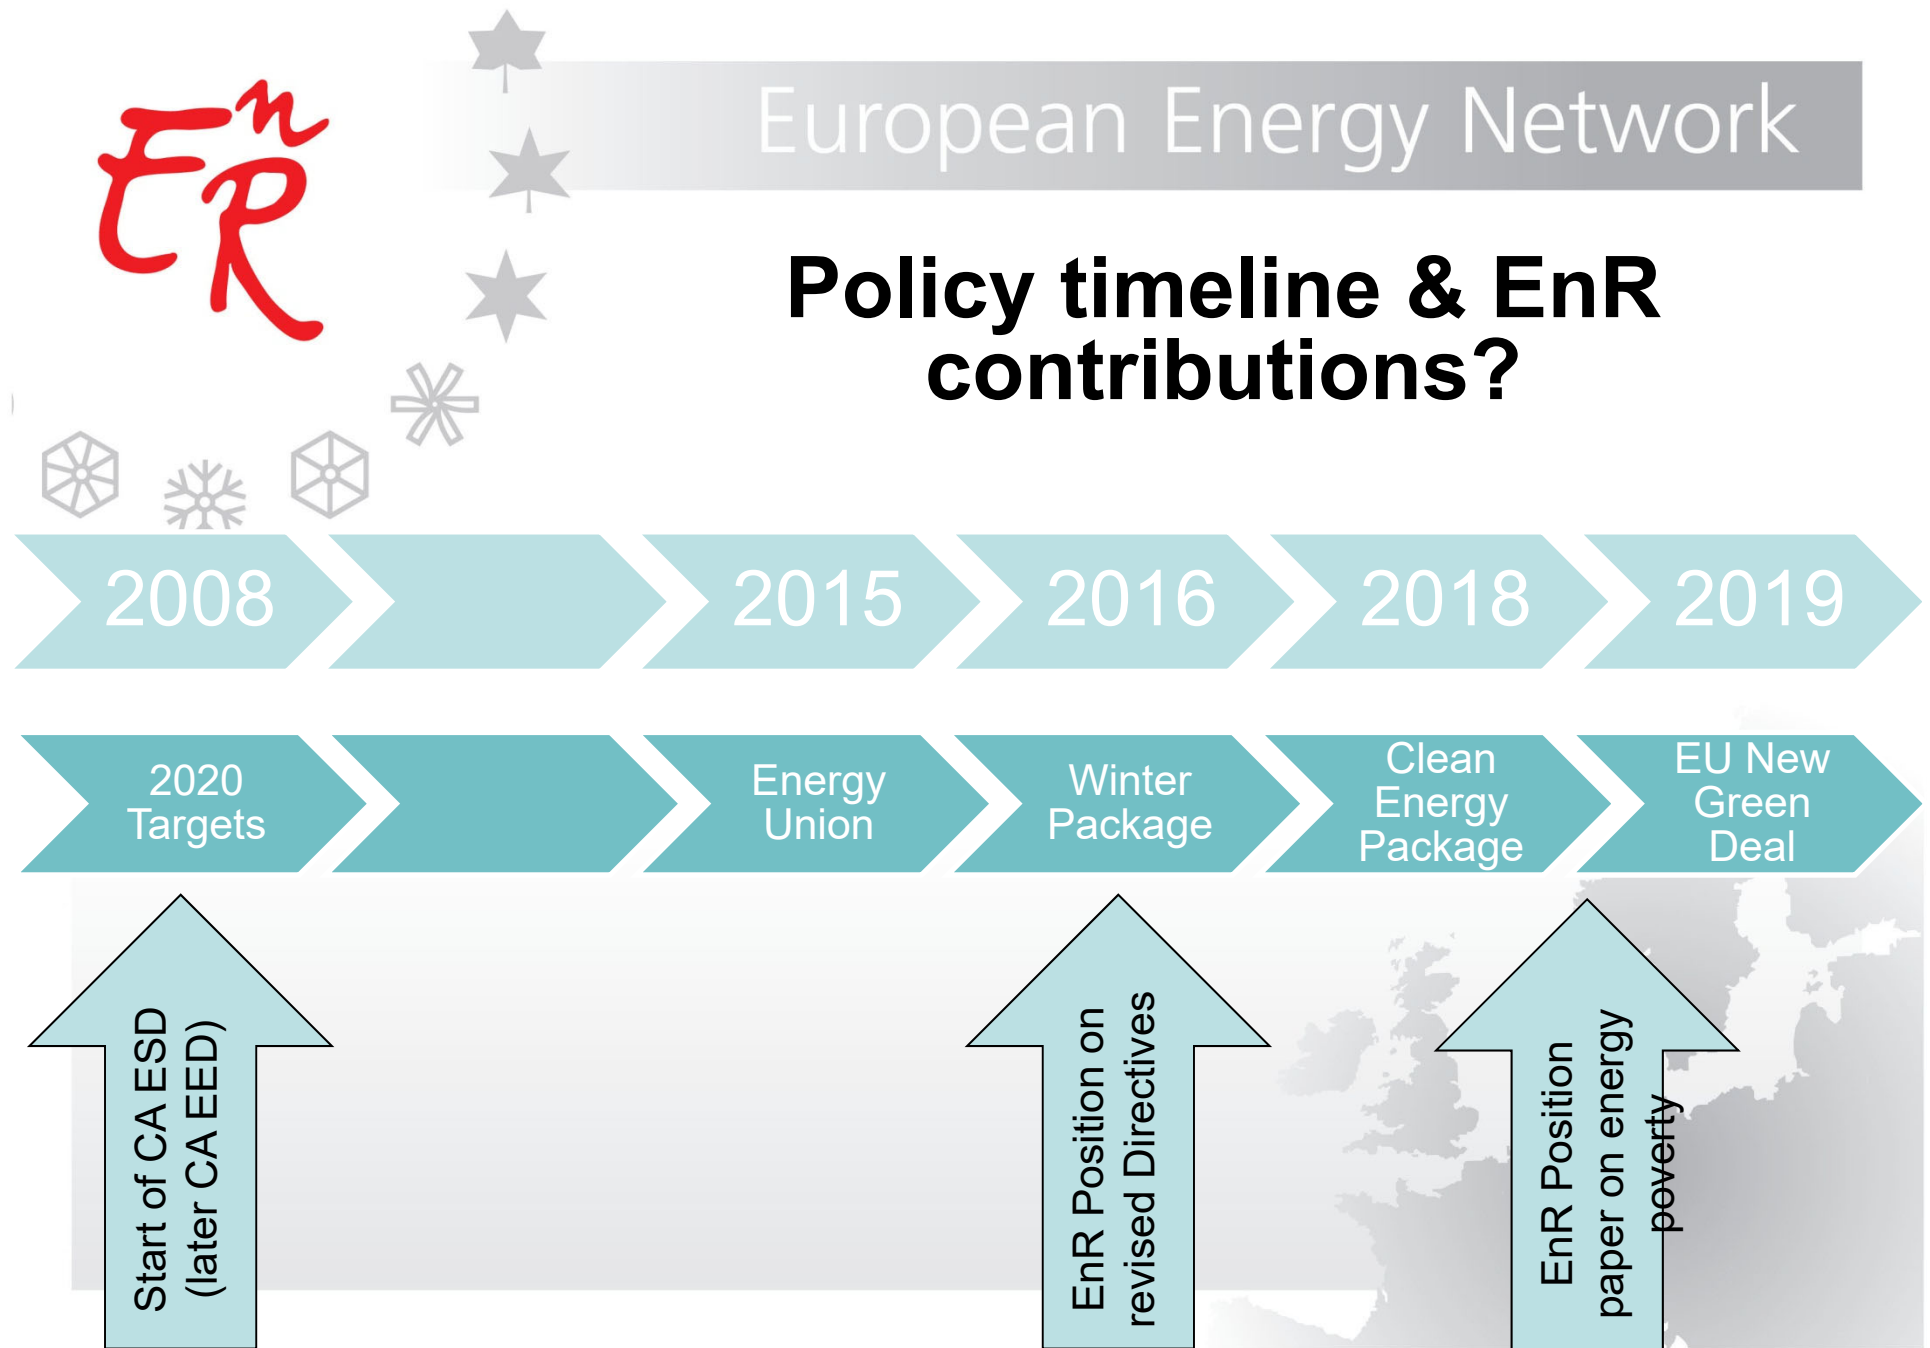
EnR

European Energy Network

Policy timeline & EnR contributions?

2008

2015

2016

2018

2019

2020 Targets

Energy Union

Winter Package

Clean Energy Package

EU New Green Deal

Start of CA ESD (later CA EED)

EnR Position on revised Directives

EnR Position paper on energy poverty